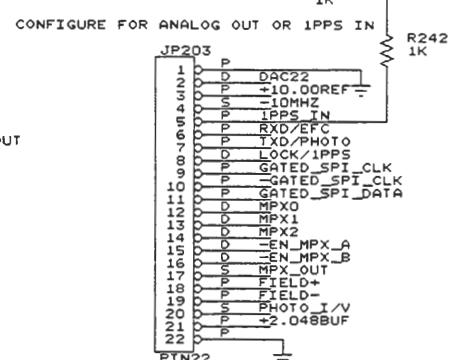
1K

CONFIGURE FOR ANALOG OUT OR 1PPS IN

R242
1K

JP203

OUT

| | | |
|---|---|---|
| 1 | P | |
| 2 | D | DAC22 |
| 3 | P | +10.00REF |
| 4 | S | ~10MHZ |
| 5 | P | 1PPS_IN |
| 6 | P | RXD/EFC |
| 7 | P | TXD/PHOTO |
| 8 | D | LOCK/1PPS |
| 9 | P | GATED_SPI_CLK |
| 10 | P | ~GATED_SPI_CLK |
| 11 | P | GATED_SPI_DATA |
| 12 | D | MPX0 |
| 13 | D | MPX1 |
| 14 | D | MPX2 |
| 15 | D | ~EN_MPX_A |
| 16 | D | ~EN_MPX_B |
| 17 | S | MPX_OUT |
| 18 | P | FIELD+ |
| 19 | P | FIELD- |
| 20 | S | PHOTO_I/V |
| 21 | P | +2.048BUF |
| 22 | P | |

PIN22